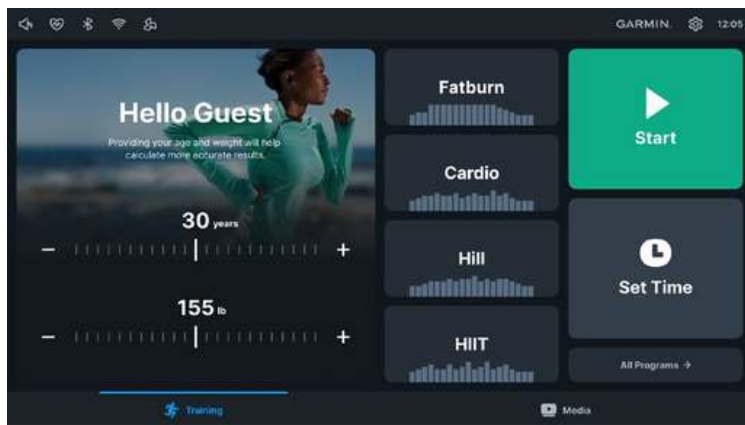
GARMIN. 12:05

Hello Guest

Providing your age and weight will help calculate more accurate results.

30 years

−

+

155 lb

−

+

Fatburn

Cardio

Hill

HIIT

Start

Set Time

All Programs →

Training

Media